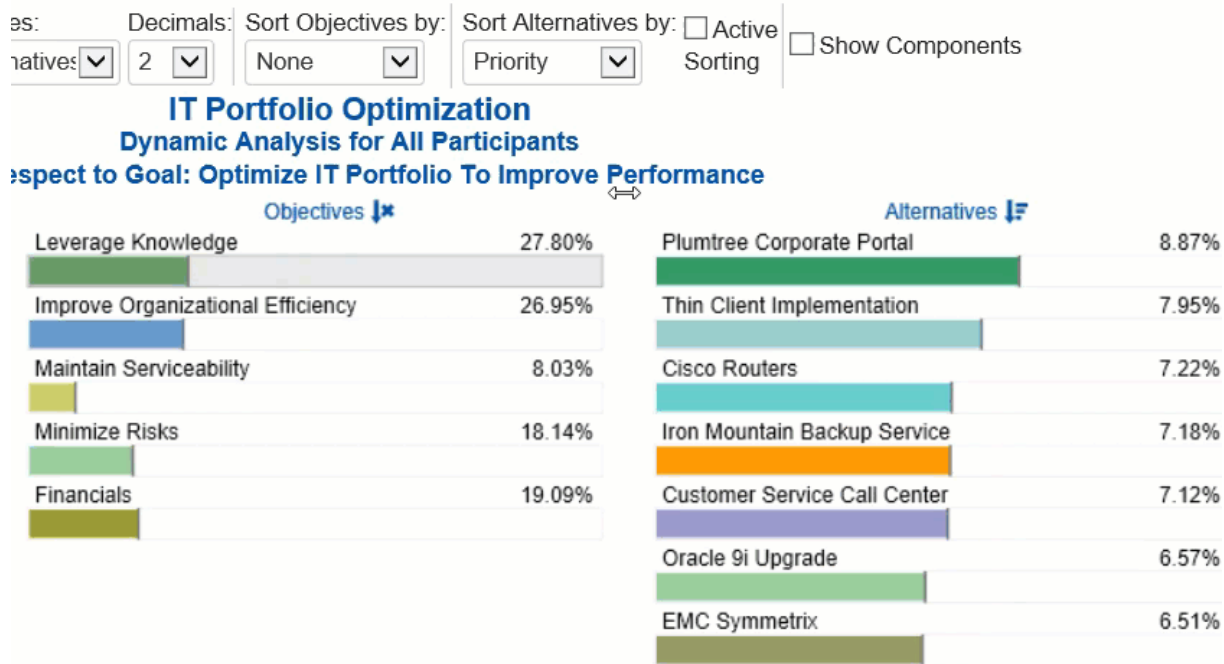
es: Decimals: Sort Objectives by: Sort Alternatives by: Active Sorting Show Components

natives 2 None Priority

IT Portfolio Optimization
Dynamic Analysis for All Participants
espect to Goal: Optimize IT Portfolio To Improve Performance

Objectives

Leverage Knowledge 27.80%
Improve Organizational Efficiency 26.95%
Maintain Serviceability 8.03%
Minimize Risks 18.14%
Financials 19.09%

Alternatives

Plumtree Corporate Portal 8.87%
Thin Client Implementation 7.95%
Cisco Routers 7.22%
Iron Mountain Backup Service 7.18%
Customer Service Call Center 7.12%
Oracle 9i Upgrade 6.57%
EMC Symmetrix 6.51%